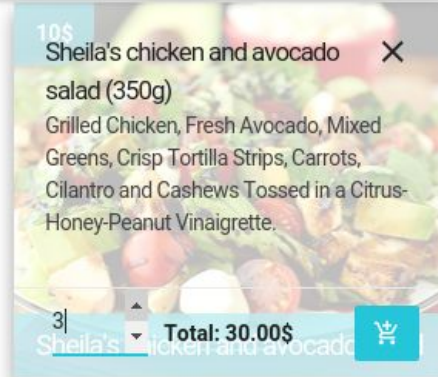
10$

Sheila's chicken and avocado salad (350g)

Grilled Chicken, Fresh Avocado, Mixed Greens, Crisp Tortilla Strips, Carrots, Cilantro and Cashews Tossed in a Citrus-Honey-Peanut Vinaigrette.

3

Total: 30.00$

Sheila's chicken and avocado